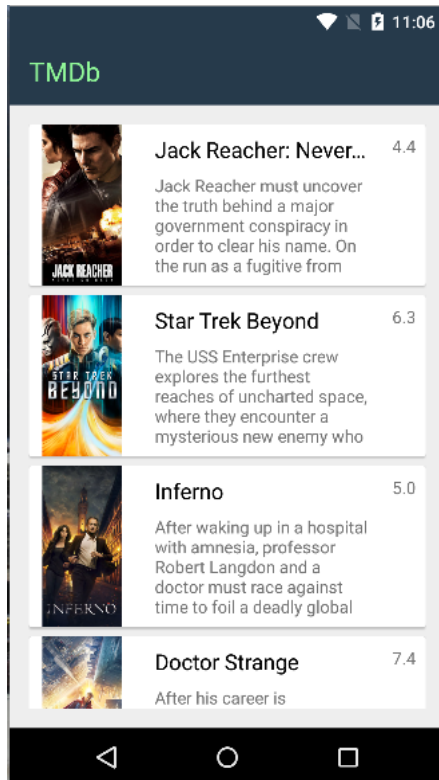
11:06

TMDb

JACK REACHER

Jack Reacher: Never... 4.4

Jack Reacher must uncover the truth behind a major government conspiracy in order to clear his name. On the run as a fugitive from

STAR TREK BEYOND

Star Trek Beyond 6.3

The USS Enterprise crew explores the furthest reaches of uncharted space, where they encounter a mysterious new enemy who

INFERNO

Inferno 5.0

After waking up in a hospital with amnesia, professor Robert Langdon and a doctor must race against time to foil a deadly global

Doctor Strange 7.4

After his career is